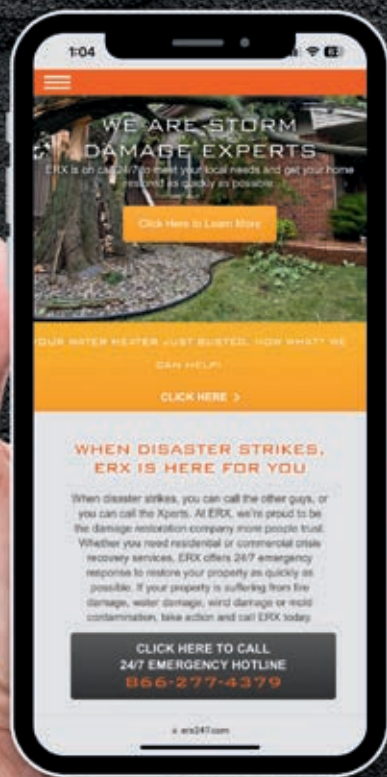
1:04

WE ARE STORM DAMAGE EXPERTS

ERX is on call 24/7 to meet your local needs and get your home restored as quickly as possible.

Click Here to Learn More

YOUR WATER HEATER JUST BUSTED, NOW WHAT? WE CAN HELP!

CLICK HERE >

WHEN DISASTER STRIKES, ERX IS HERE FOR YOU

When disaster strikes, you can call the other guys, or you can call the Xperts. At ERX, we're proud to be the damage restoration company more people trust. Whether you need residential or commercial crisis recovery services, ERX offers 24/7 emergency response to restore your property as quickly as possible. If your property is suffering from fire damage, water damage, wind damage or mold contamination, take action and call ERX today.

CLICK HERE TO CALL 24/7 EMERGENCY HOTLINE
866-277-4379

erx247.com